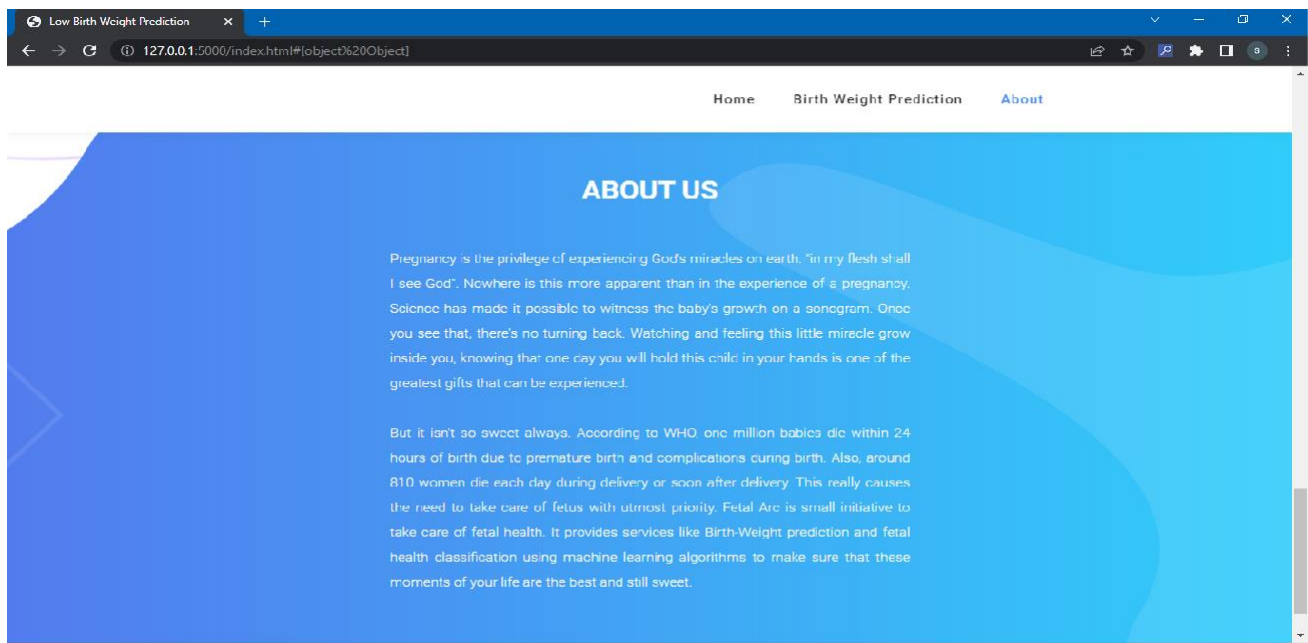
Low Birth Weight Prediction

127.0.0.1:5000/index.html#[object%20Object]

Home Birth Weight Prediction About

ABOUT US

Pregnancy is the privilege of experiencing God's miracles on earth. "in my flesh shall I see God". Nowhere is this more apparent than in the experience of a pregnancy. Science has made it possible to witness the baby's growth on a sonogram. Once you see that, there's no turning back. Watching and feeling this little miracle grow inside you, knowing that one day you will hold this child in your hands is one of the greatest gifts that can be experienced.

But it isn't so sweet always. According to WHO, one million babies die within 24 hours of birth due to premature birth and complications during birth. Also, around 810 women die each day during delivery or soon after delivery. This really causes the need to take care of fetus with utmost priority. Fetal Arc is small initiative to take care of fetal health. It provides services like Birth-Weight prediction and fetal health classification using machine learning algorithms to make sure that these moments of your life are the best and still sweet.